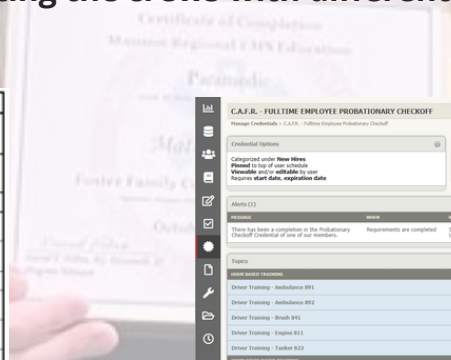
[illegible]ing the a One with differ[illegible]

Certificate of Completion
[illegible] Regional EMS Education
Paramedic
Mat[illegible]
Foster Family C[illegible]
Octob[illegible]

C.A.F.R. - FULLTIME EMPLOYEE PROBATIONARY CHECKOFF
Manage Credentials > C.A.F.R. - Fulltime Employee Probationary Checkoff

Credential Options
Categorized under New Hires
Pinned to top of user schedule
Viewable and/or editable by user
Requires start date, expiration date

Alerts (1)
| MESSAGE | WHEN |
|---|---|
| There has been a completion in the Probationary Checkoff Credential of one of our members. | Requirements are completed |

Topics
DOOR BASED TRAINING
Driver Training - Ambulance 891
Driver Training - Ambulance 892
Driver Training - Brush 841
Driver Training - Engine 811
Driver Training - Tanker 822